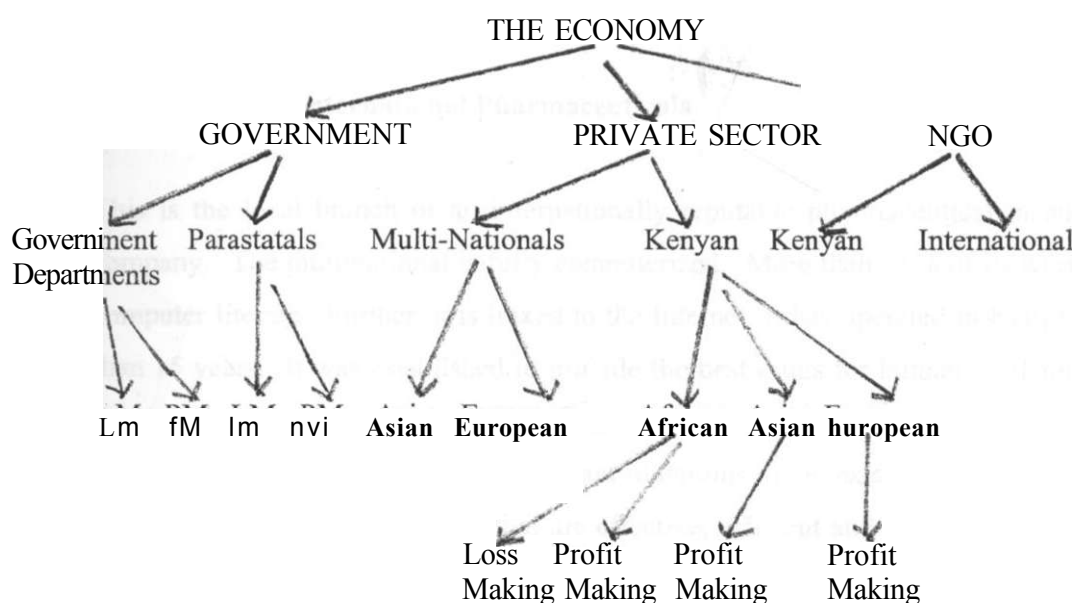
THE ECONOMY

GOVERNMENT PRIVATE SECTOR NGO

Government Departments Parastatals Multi-Nationals Kenyan Kenyan International

Lm fM lm nvi Asian European African Asian hurupean

Loss Making Profit Making Profit Making Profit Making